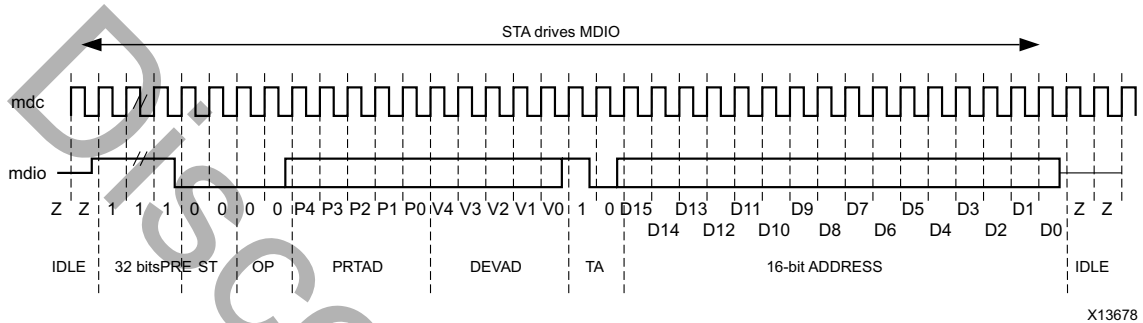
STA drives MDIO

mdc

mdio

Z Z 1 1 1 0 0 0 0 P4 P3 P2 P1 P0 V4 V3 V2 V1 V0 1 0 D15 D13 D11 D9 D7 D5 D3 D1 Z Z

D14 D12 D10 D8 D6 D4 D2 D0

IDLE 32 bits PRE ST OP PRTAD DEVAD TA 16-bit ADDRESS IDLE

X13678

Disc